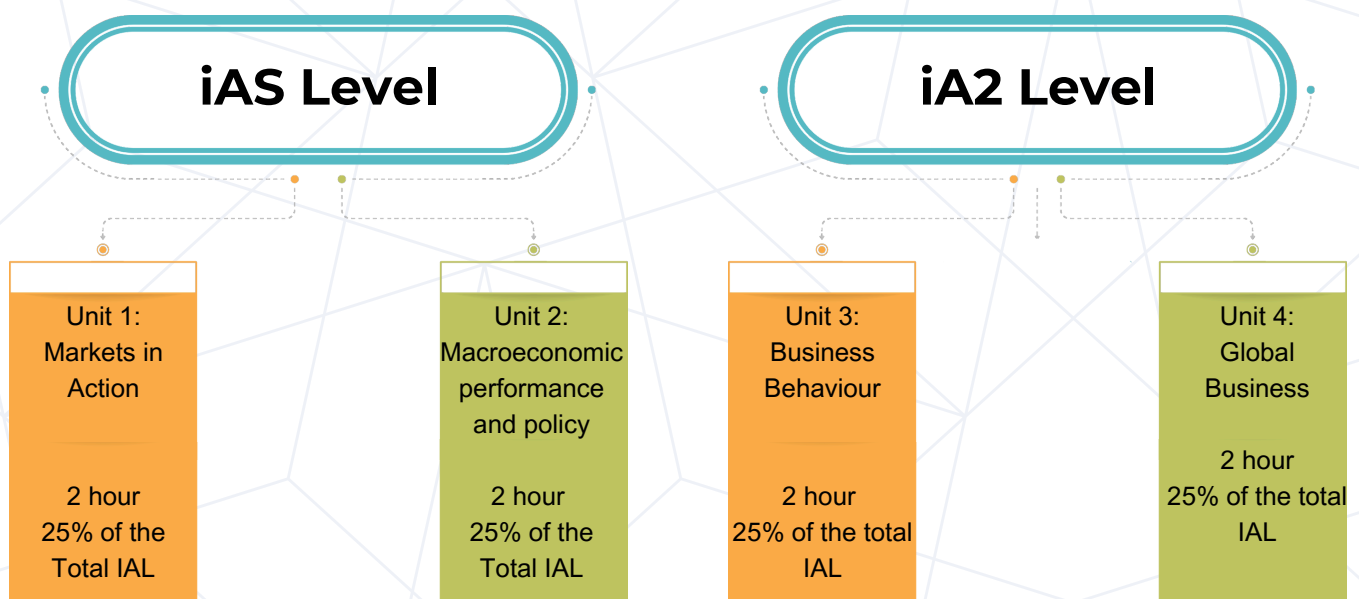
iAS Level

Unit 1:
Markets in
Action

2 hour
25% of the
Total IAL

Unit 2:
Macroeconomic
performance
and policy

2 hour
25% of the
Total IAL

iA2 Level

Unit 3:
Business
Behaviour

2 hour
25% of the total
IAL

Unit 4:
Global
Business

2 hour
25% of the total
IAL